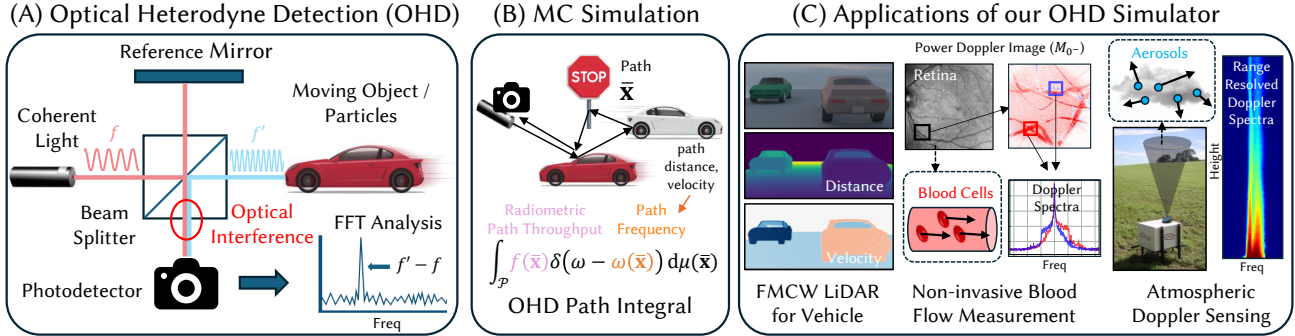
(A) Optical Heterodyne Detection (OHD)

Reference Mirror

Coherent Light

$f$

$f'$

Moving Object / Particles

Beam Splitter

Optical Interference

FFT Analysis

$f' - f$

Photodetector

Freq

(B) MC Simulation

STOP

Path $\bar{\mathbf{x}}$

path distance, velocity

Radiometric Path Throughput

Path Frequency

$\int_{\mathcal{P}} f(\bar{\mathbf{x}}) \delta(\omega - \omega(\bar{\mathbf{x}})) \, d\mu(\bar{\mathbf{x}})$

OHD Path Integral

(C) Applications of our OHD Simulator

Distance

Velocity

FMCW LiDAR for Vehicle

Power Doppler Image ($M_0$-)

Retina

Blood Cells

Doppler Spectra

Freq

Non-invasive Blood Flow Measurement

Aerosols

Range Resolved Doppler Spectra

Height

Freq

Atmospheric Doppler Sensing